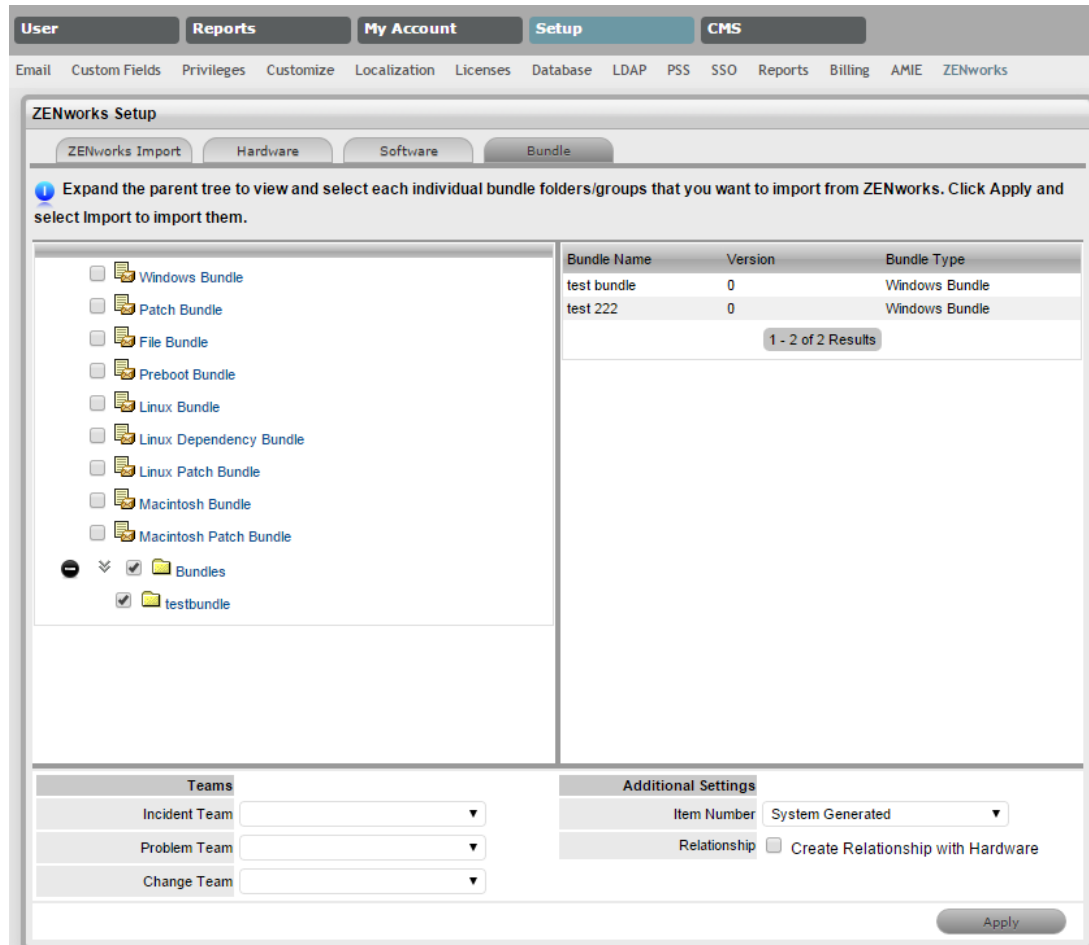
User Reports My Account Setup CMS

Email Custom Fields Privileges Customize Localization Licenses Database LDAP PSS SSO Reports Billing AMIE ZENworks

ZENworks Setup

ZENworks Import Hardware Software Bundle

Expand the parent tree to view and select each individual bundle folders/groups that you want to import from ZENworks. Click Apply and select Import to import them.

Windows Bundle
Patch Bundle
File Bundle
Preboot Bundle
Linux Bundle
Linux Dependency Bundle
Linux Patch Bundle
Macintosh Bundle
Macintosh Patch Bundle
Bundles
testbundle

| Bundle Name | Version | Bundle Type |
|---|---|---|
| test bundle | 0 | Windows Bundle |
| test 222 | 0 | Windows Bundle |

1 - 2 of 2 Results

Teams
Incident Team
Problem Team
Change Team

Additional Settings
Item Number System Generated
Relationship Create Relationship with Hardware

Apply